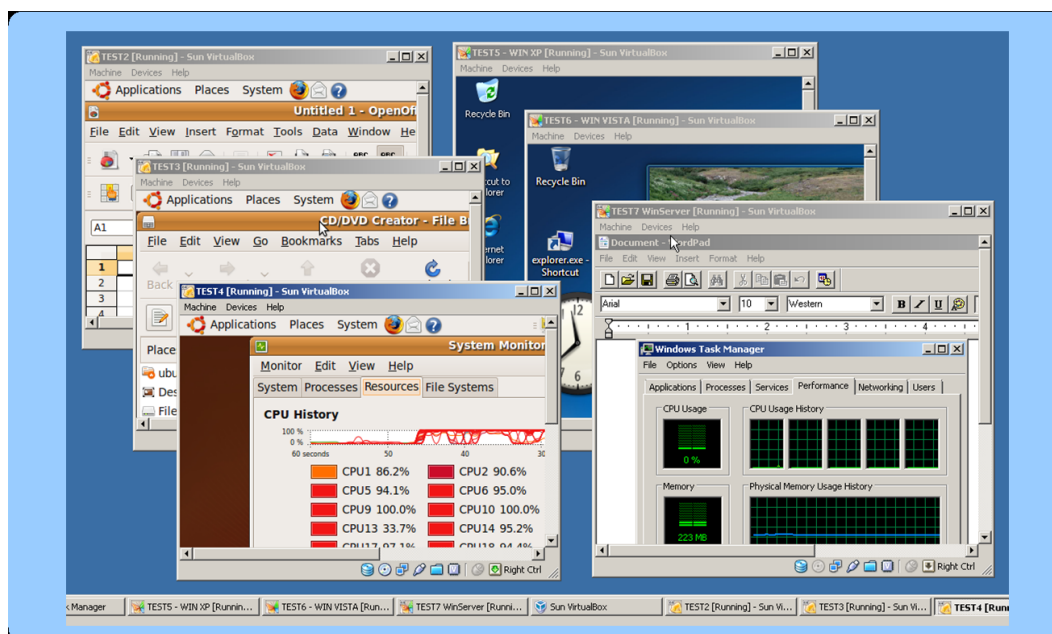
TEST2 [Running] - Sun VirtualBox
Machine Devices Help
Applications Places System
Untitled 1 - OpenOf
File Edit View Insert Format Tools Data Window He
A1
1
2
3
4

TEST5 - WIN XP [Running] - Sun VirtualBox
Machine Devices Help
Recycle Bin
cut to lorer
ernet lorer

TEST6 - WIN VISTA [Running] - Sun VirtualBox
Machine Devices Help
Recycle Bin
explorer.exe - Shortcut

TEST3 [Running] - Sun VirtualBox
Machine Devices Help
Applications Places System
CD/DVD Creator - File B
File Edit View Go Bookmarks Tabs Help
Back
Place
ubu
Des
File

TEST4 [Running] - Sun VirtualBox
Machine Devices Help
Applications Places System
System Monitor
Monitor Edit View Help
System Processes Resources File Systems
CPU History
100 %
0 %
60 seconds 50 40 30
CPU1 86.2% CPU2 90.6%
CPU5 94.1% CPU6 95.0%
CPU9 100.0% CPU10 100.0%
CPU13 33.7% CPU14 95.2%
CPU17 97.1% CPU18 94.4%
Right Ctrl

TEST7 WinServer [Running] - Sun VirtualBox
Machine Devices Help
Document - WordPad
File Edit View Insert Format Help
Arial 10 Western
B I U
1 2 3 4
Windows Task Manager
File Options View Help
Applications Processes Services Performance Networking Users
CPU Usage
0 %
CPU Usage History
Memory
223 MB
Physical Memory Usage History
Right Ctrl

k Manager | TEST5 - WIN XP [Runnin... | TEST6 - WIN VISTA [Run... | TEST7 WinServer [Runni... | Sun VirtualBox | TEST2 [Running] - Sun Vi... | TEST3 [Running] - Sun Vi... | TEST4 [R